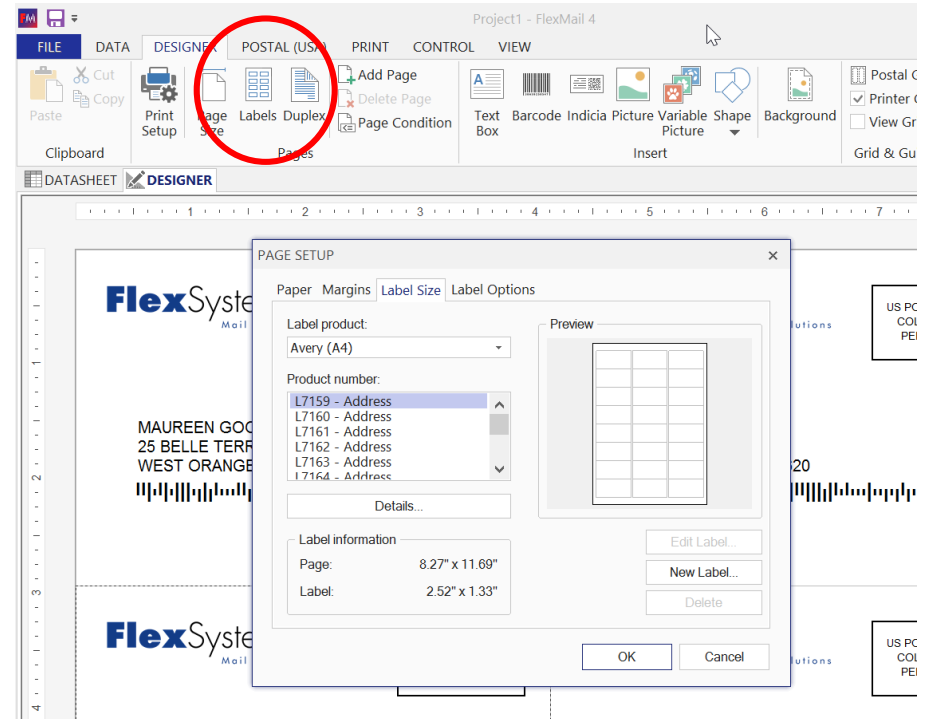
FM

Project1 - FlexMail 4

FILE DATA DESIGNER POSTAL (USA) PRINT CONTROL VIEW

Paste Cut Copy Clipboard

Print Setup Page Size Labels Duplex Add Page Delete Page Page Condition Pages

Text Box Barcode Indicia Picture Variable Picture Shape Background Insert

Postal C Printer C View Gr Grid & Gu

DATASHEET DESIGNER

1 2 3 4 5 6 7

FlexSyste Mail

lutions

US PO COL PE

MAUREEN GOC 25 BELLE TERR WEST ORANGE

20

FlexSyste Mail

lutions

US PO COL PE

PAGE SETUP

Paper Margins Label Size Label Options

Label product:

Avery (A4)

Product number:

L7159 - Address
L7160 - Address
L7161 - Address
L7162 - Address
L7163 - Address
L7164 - Address

Details...

Label information

Page: 8.27" x 11.69"

Label: 2.52" x 1.33"

Preview

Edit Label...

New Label...

Delete

OK Cancel